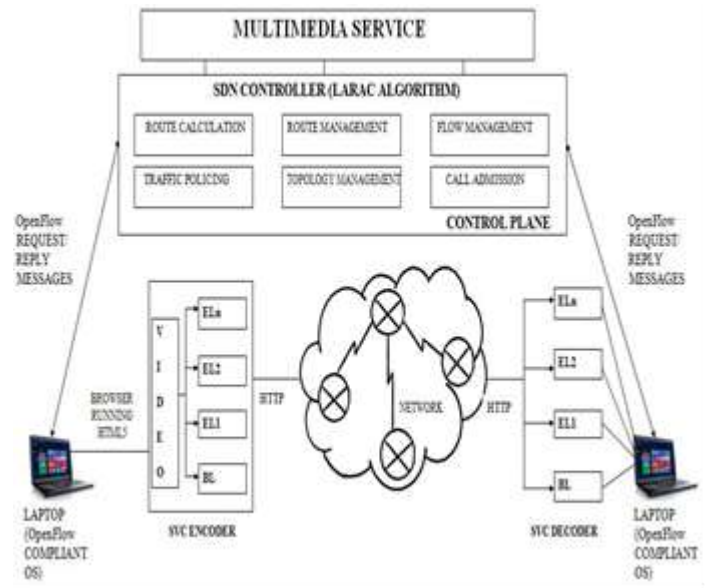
MULTIMEDIA SERVICE

SDN CONTROLLER (LARAC ALGORITHM)

ROUTE CALCULATION

ROUTE MANAGEMENT

FLOW MANAGEMENT

TRAFFIC POLICING

TOPOLOGY MANAGEMENT

CALL ADMISSION

CONTROL PLANE

OpenFlow REQUEST/ REPLY MESSAGES

OpenFlow REQUEST/ REPLY MESSAGES

V I D E O

ELn

EL2

EL1

BL

BROWSER RUNNING HTML5

HTTP

NETWORK

HTTP

ELn

EL2

EL1

BL

LAPTOP (OpenFlow COMPLIANT OS)

SVC ENCODER

SVC DECODER

LAPTOP (OpenFlow COMPLIANT OS)